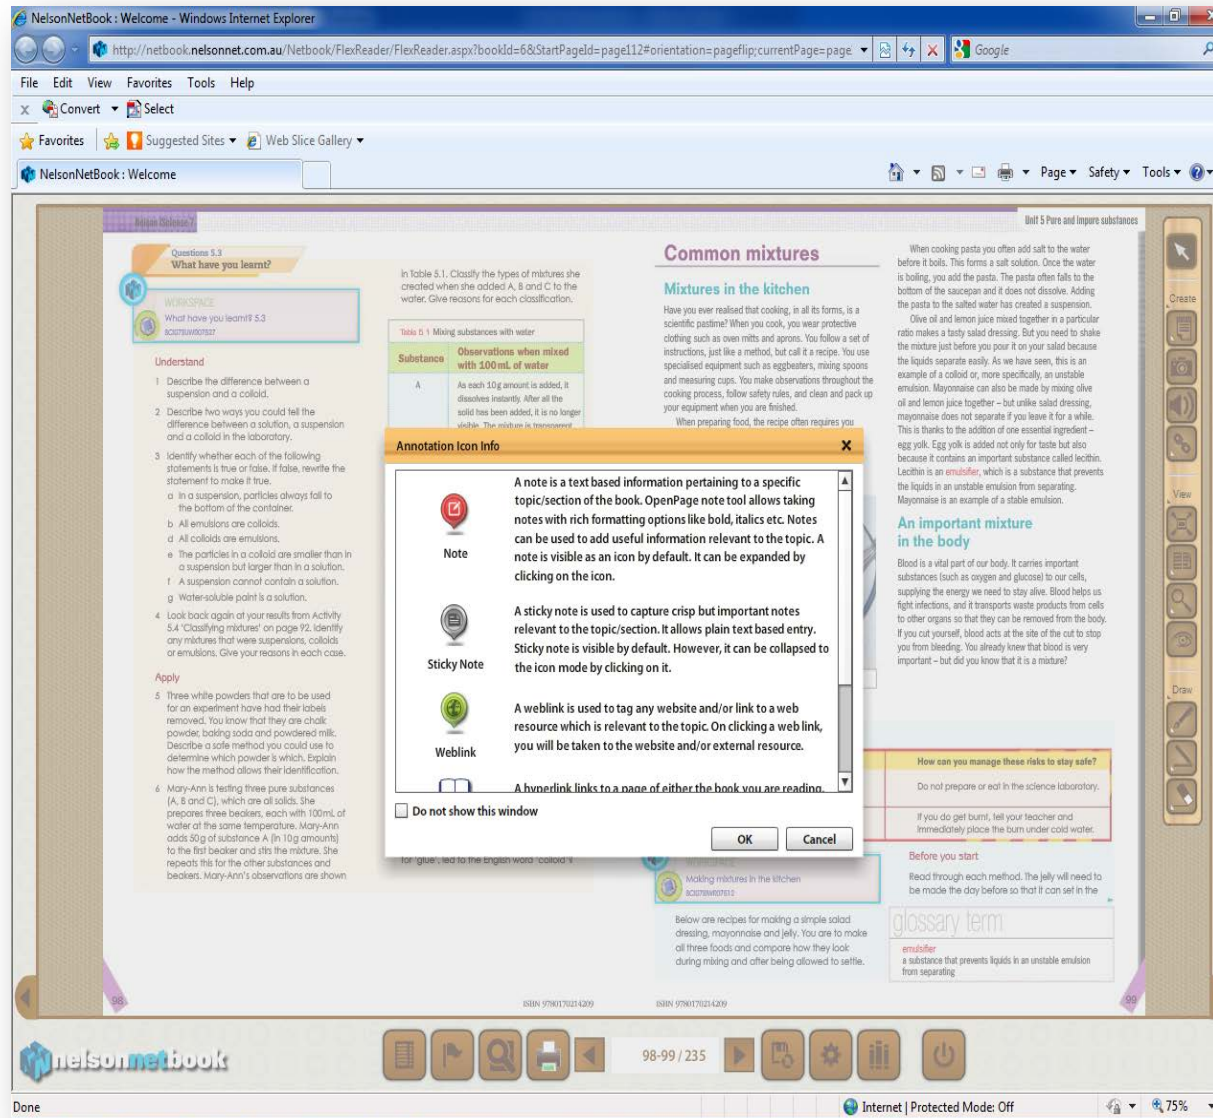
NelsonNetBook : Welcome - Windows Internet Explorer

http://netbook.nelsonnet.com.au/Netbook/FlexReader/FlexReader.aspx?bookId=68StartPageId=page112#orientation=pageflip;currentPage=page

Google

File Edit View Favorites Tools Help

Convert Select

Favorites Suggested Sites Web Slice Gallery

NelsonNetBook : Welcome

Page Safety Tools

Nelson Science 7

Unit 5 Pure and impure substances

Questions 5.3
What have you learnt?

WORKSPACE
What have you learnt? 5.3

Understand

1 Describe the difference between a suspension and a colloid.

2 Describe two ways you could tell the difference between a solution, a suspension and a colloid in the laboratory.

3 Identify whether each of the following statements is true or false. If false, rewrite the statement to make it true.
a In a suspension, particles always fall to the bottom of the container.
b All emulsions are colloids.
d All colloids are emulsions.
e The particles in a colloid are smaller than in a suspension but larger than in a solution.
f A suspension cannot contain a solution.
g Water-soluble paint is a solution.

4 Look back again at your results from Activity 5.4 'Classifying mixtures' on page 92. Identify any mixtures that were suspensions, colloids or emulsions. Give your reasons in each case.

Apply

5 Three white powders that are to be used for an experiment have had their labels removed. You know that they are chalk powder, baking soda and powdered milk. Describe a safe method you could use to determine which powder is which. Explain how the method allows their identification.

6 Mary-Ann is testing three pure substances (A, B and C), which are all solids. She prepares three beakers, each with 100 mL of water at the same temperature. Mary-Ann adds 50 g of substance A (in 10 g amounts) to the first beaker and stirs the mixture. She repeats this for the other substances and beakers. Mary-Ann's observations are shown

in Table 5.1. Classify the types of mixtures she created when she added A, B and C to the water. Give reasons for each classification.

Table 5.1 Mixing substances with water

| Substance | Observations when mixed with 100 mL of water |
|---|---|
| A | As each 10 g amount is added, it dissolves instantly. After all the solid has been added, it is no longer visible. The mixture is transparent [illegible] |

for 'glue', led to the English word 'colloid'.

Common mixtures

Mixtures in the kitchen

Have you ever realised that cooking, in all its forms, is a scientific pastime? When you cook, you wear protective clothing such as oven mitts and aprons. You follow a set of instructions, just like a method, but call it a recipe. You use specialised equipment such as eggbeaters, mixing spoons and measuring cups. You make observations throughout the cooking process, follow safety rules, and clean and pack up your equipment when you are finished.

When preparing food, the recipe often requires you

When cooking pasta you often add salt to the water before it boils. This forms a salt solution. Once the water is boiling, you add the pasta. The pasta often falls to the bottom of the saucepan and it does not dissolve. Adding the pasta to the salted water has created a suspension.

Olive oil and lemon juice mixed together in a particular ratio makes a tasty salad dressing. But you need to shake the mixture just before you pour it on your salad because the liquids separate easily. As we have seen, this is an example of a colloid or, more specifically, an unstable emulsion. Mayonnaise can also be made by mixing olive oil and lemon juice together – but unlike salad dressing, mayonnaise does not separate if you leave it for a while. This is thanks to the addition of one essential ingredient – egg yolk. Egg yolk is added not only for taste but also because it contains an important substance called lecithin. Lecithin is an emulsifier, which is a substance that prevents the liquids in an unstable emulsion from separating. Mayonnaise is an example of a stable emulsion.

An important mixture in the body

Blood is a vital part of our body. It carries important substances (such as oxygen and glucose) to our cells, supplying the energy we need to stay alive. Blood helps us fight infections, and it transports waste products from cells to other organs so that they can be removed from the body. If you cut yourself, blood acts at the site of the cut to stop you from bleeding. You already knew that blood is very important – but did you know that it is a mixture?

How can you manage these risks to stay safe?
Do not prepare or eat in the science laboratory.
If you do get burnt, tell your teacher and immediately place the burn under cold water.

Before you start
Read through each method. The jelly will need to be made the day before so that it can set in the

Making mixtures in the kitchen

Below are recipes for making a simple salad dressing, mayonnaise and jelly. You are to make all three foods and compare how they look during mixing and after being allowed to settle.

glossary term
emulsifier
a substance that prevents liquids in an unstable emulsion from separating

98 ISBN 9780170214209 ISBN 9780170214209 99

Annotation Icon Info

Note
A note is a text based information pertaining to a specific topic/section of the book. OpenPage note tool allows taking notes with rich formatting options like bold, italics etc. Notes can be used to add useful information relevant to the topic. A note is visible as an icon by default. It can be expanded by clicking on the icon.

Sticky Note
A sticky note is used to capture crisp but important notes relevant to the topic/section. It allows plain text based entry. Sticky note is visible by default. However, it can be collapsed to the icon mode by clicking on it.

Weblink
A weblink is used to tag any website and/or link to a web resource which is relevant to the topic. On clicking a web link, you will be taken to the website and/or external resource.

A hyperlink links to a page of either the book you are reading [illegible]

Do not show this window

OK Cancel

Create View Draw

nelsonnetbook

98-99 / 235

Done Internet | Protected Mode: Off 75%